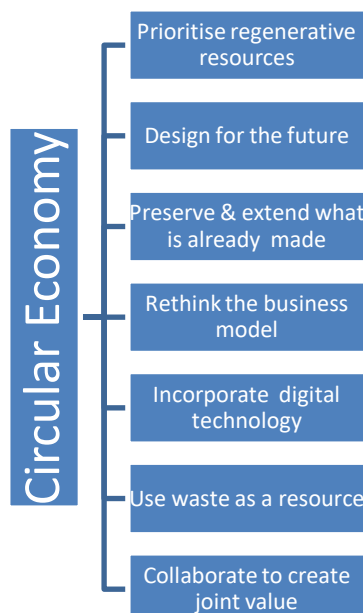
Circular Economy

Prioritise regenerative resources

Design for the future

Preserve & extend what is already made

Rethink the business model

Incorporate digital technology

Use waste as a resource

Collaborate to create joint value